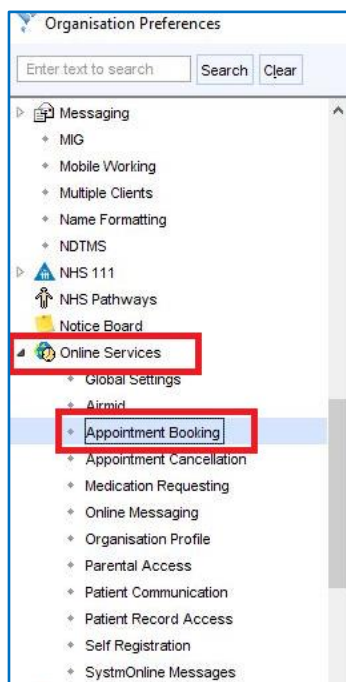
Organisation Preferences

Enter text to search

Search

Clear

Messaging

MIG

Mobile Working

Multiple Clients

Name Formatting

NDTMS

NHS 111

NHS Pathways

Notice Board

Online Services

Global Settings

Airmid

Appointment Booking

Appointment Cancellation

Medication Requesting

Online Messaging

Organisation Profile

Parental Access

Patient Communication

Patient Record Access

Self Registration

SystmOnline Messages